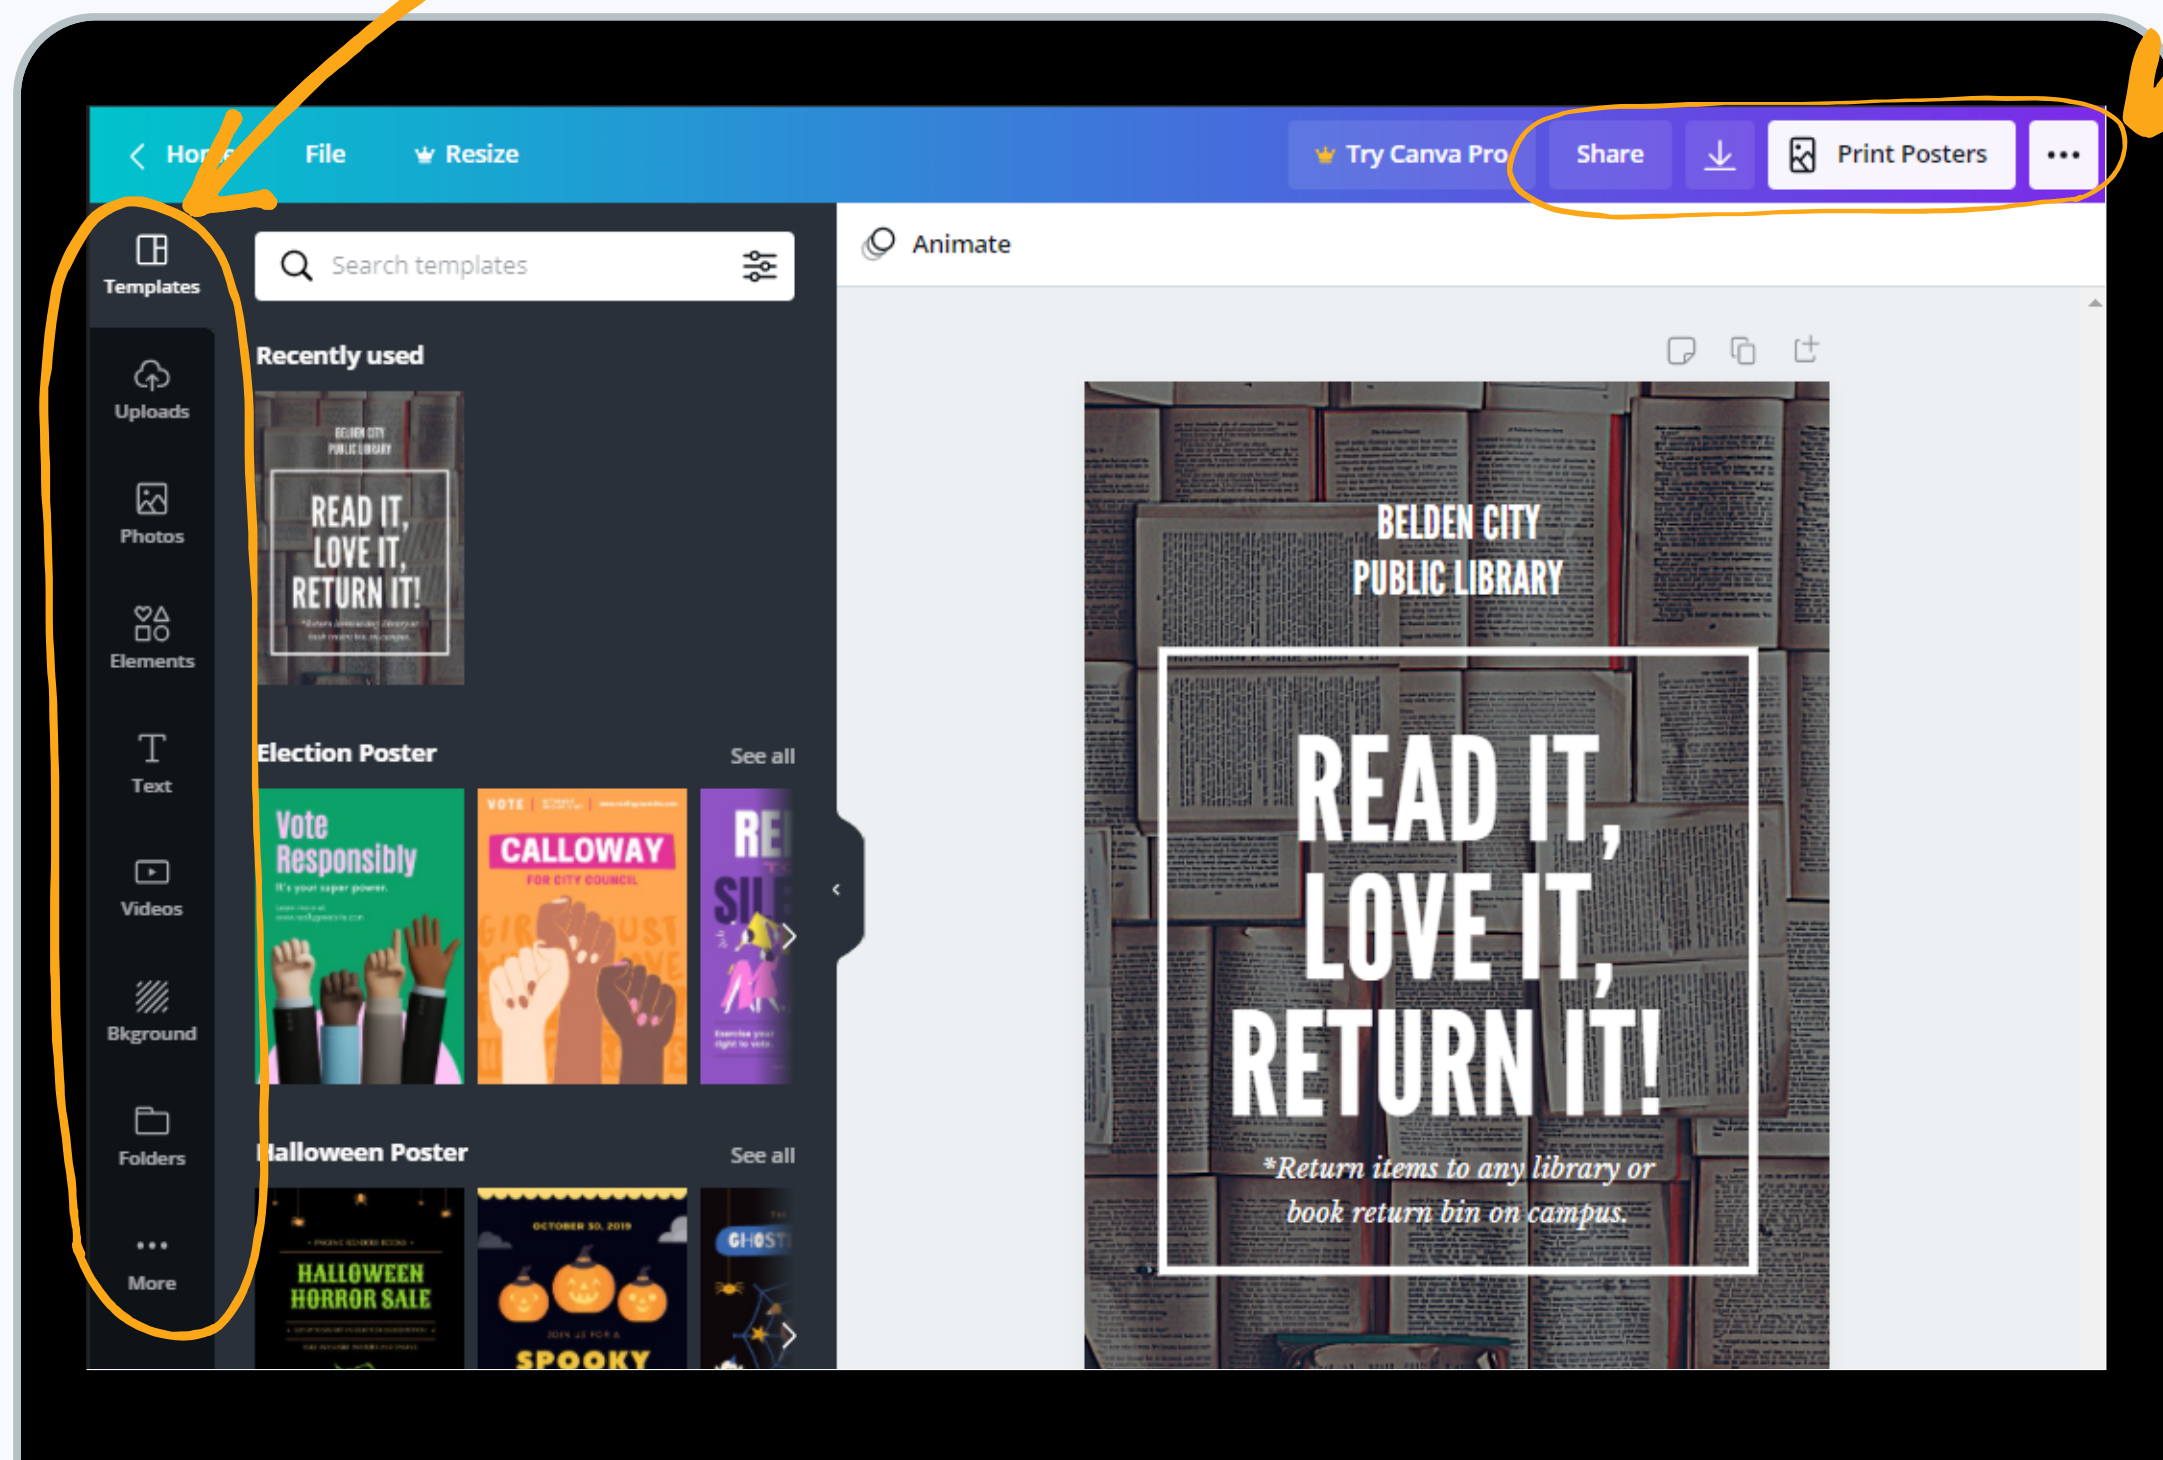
< Hor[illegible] File Resize

Try Canva Pro Share Print Posters •••

Templates

Uploads

Photos

Elements

Text

Videos

Bkground

Folders

More

Search templates

Recently used

BELDEN CITY PUBLIC LIBRARY READ IT, LOVE IT, RETURN IT!

Election Poster See all

Vote Responsibly It's your super power.

VOTE CALLOWAY FOR CITY COUNCIL

RE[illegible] SIL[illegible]

Halloween Poster See all

HALLOWEEN HORROR SALE

OCTOBER 30, 2019 SPOOKY

GHOST

Animate

BELDEN CITY PUBLIC LIBRARY

READ IT, LOVE IT, RETURN IT!

*Return items to any library or book return bin on campus.